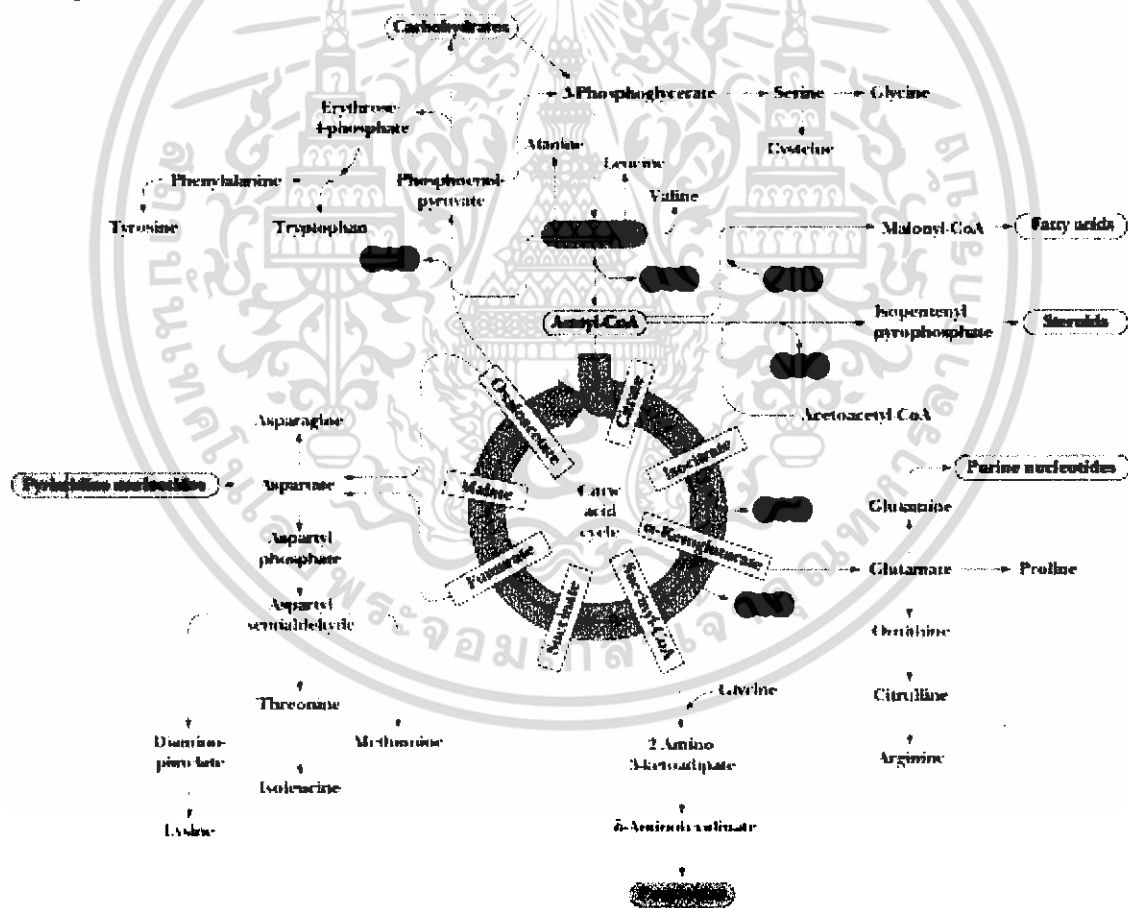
Carbohydrates

3-Phosphoglycerate

Serine

Glycine

Erythrose-4-phosphate

Alanine

Leucine

Cysteine

Phenylalanine

Phosphoenol-pyruvate

Valine

Tyrosine

Tryptophan

Malonyl-CoA

Fatty acids

Isopentenyl pyrophosphate

Steroids

Acetyl-CoA

Oxaloacetate

Citrate

Acetoacetyl-CoA

Asparagine

Isocitrate

Purine nucleotides

Pyrimidine nucleotides

Aspartate

Malate

Citric acid cycle

Glutamine

α-Ketoglutarate

Aspartyl phosphate

Fumarate

Glutamate

Proline

Succinate

Succinyl-CoA

Aspartyl semialdehyde

Ornithine

Threonine

Glycine

Citrulline

Diamino-pimelate

Methionine

2-Amino-3-ketoadipate

Arginine

Isoleucine

Lysine

δ-Aminolevulinate

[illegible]